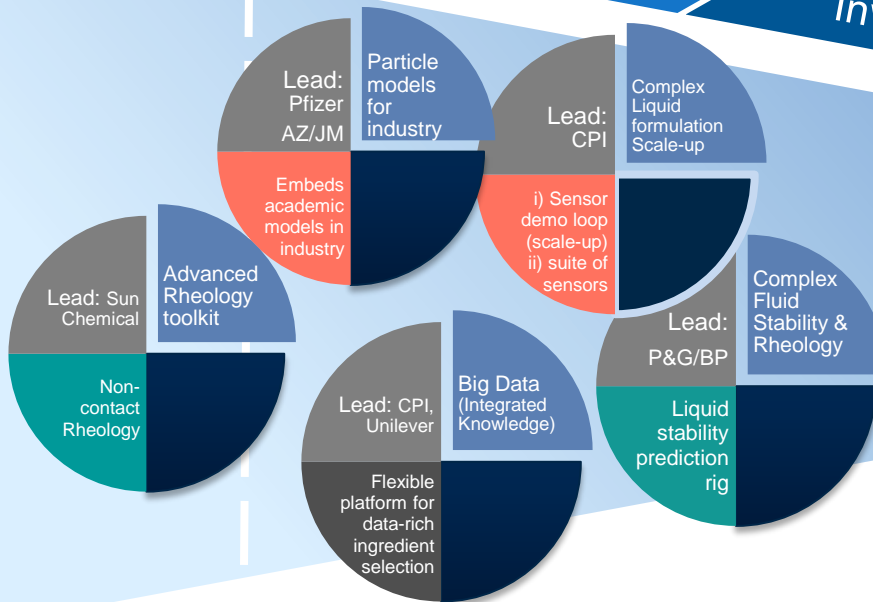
Inv

Lead: Pfizer AZ/JM

Particle models for industry

Embeds academic models in industry

Lead: CPI

Complex Liquid formulation Scale-up

i) Sensor demo loop (scale-up) ii) suite of sensors

Lead: Sun Chemical

Advanced Rheology toolkit

Non-contact Rheology

Lead: P&G/BP

Complex Fluid Stability & Rheology

Liquid stability prediction rig

Lead: CPI, Unilever

Big Data (Integrated Knowledge)

Flexible platform for data-rich ingredient selection